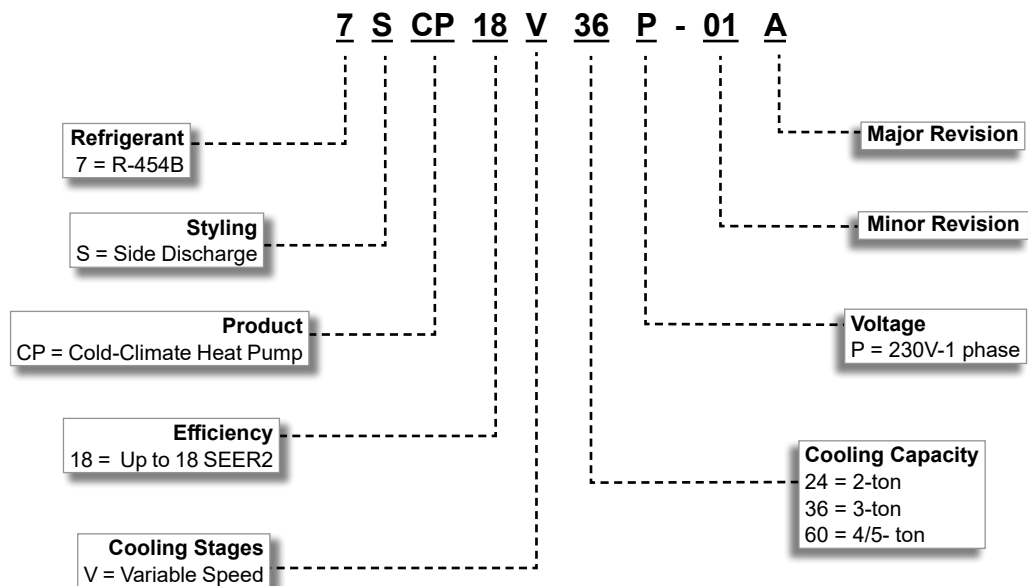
7 S CP 18 V 36 P - 01 A

Refrigerant
7 = R-454B

Styling
S = Side Discharge

Product
CP = Cold-Climate Heat Pump

Efficiency
18 = Up to 18 SEER2

Cooling Stages
V = Variable Speed

Major Revision

Minor Revision

Voltage
P = 230V-1 phase

Cooling Capacity
24 = 2-ton
36 = 3-ton
60 = 4/5- ton